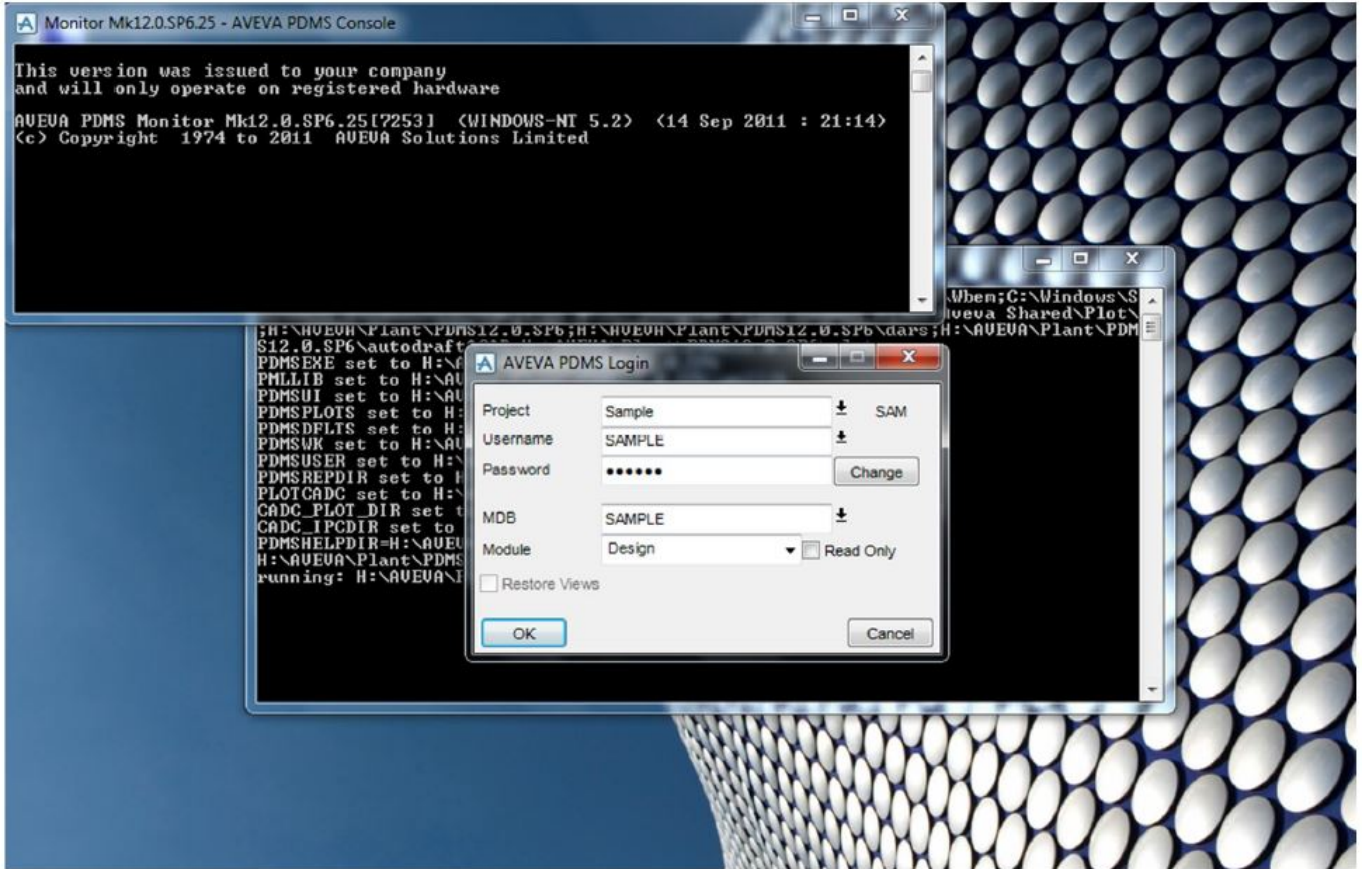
Monitor Mk12.0.SP6.25 - AVEVA PDMS Console

This version was issued to your company
and will only operate on registered hardware

AVEVA PDMS Monitor Mk12.0.SP6.25[7253] (WINDOWS-NT 5.2) (14 Sep 2011 : 21:14)
(c) Copyright 1974 to 2011 AVEVA Solutions Limited

\Wbem;C:\Windows\S
Aveva Shared\Plot\
;H:\AVEVA\Plant\PDMS12.0.SP6;H:\AVEVA\Plant\PDMS12.0.SP6\dars;H:\AVEVA\Plant\PDM
S12.0.SP6\autodraft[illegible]
PDMSEXE set to H:\A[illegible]
PMLLIB set to H:\AV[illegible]
PDMSUI set to H:\AV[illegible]
PDMSPLOTS set to H:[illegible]
PDMSDFLTS set to H:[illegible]
PDMSWK set to H:\AV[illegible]
PDMSUSER set to H:\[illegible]
PDMSREPDIR set to H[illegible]
PLOTCADC set to H:\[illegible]
CADC_PLOT_DIR set t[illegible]
CADC_IPCDIR set to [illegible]
PDMSHELPDIR=H:\AVEV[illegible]
H:\AVEVA\Plant\PDMS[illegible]
running: H:\AVEVA\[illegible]

AVEVA PDMS Login

Project Sample SAM
Username SAMPLE
Password ••••••
Change
MDB SAMPLE
Module Design
Read Only
Restore Views
OK
Cancel